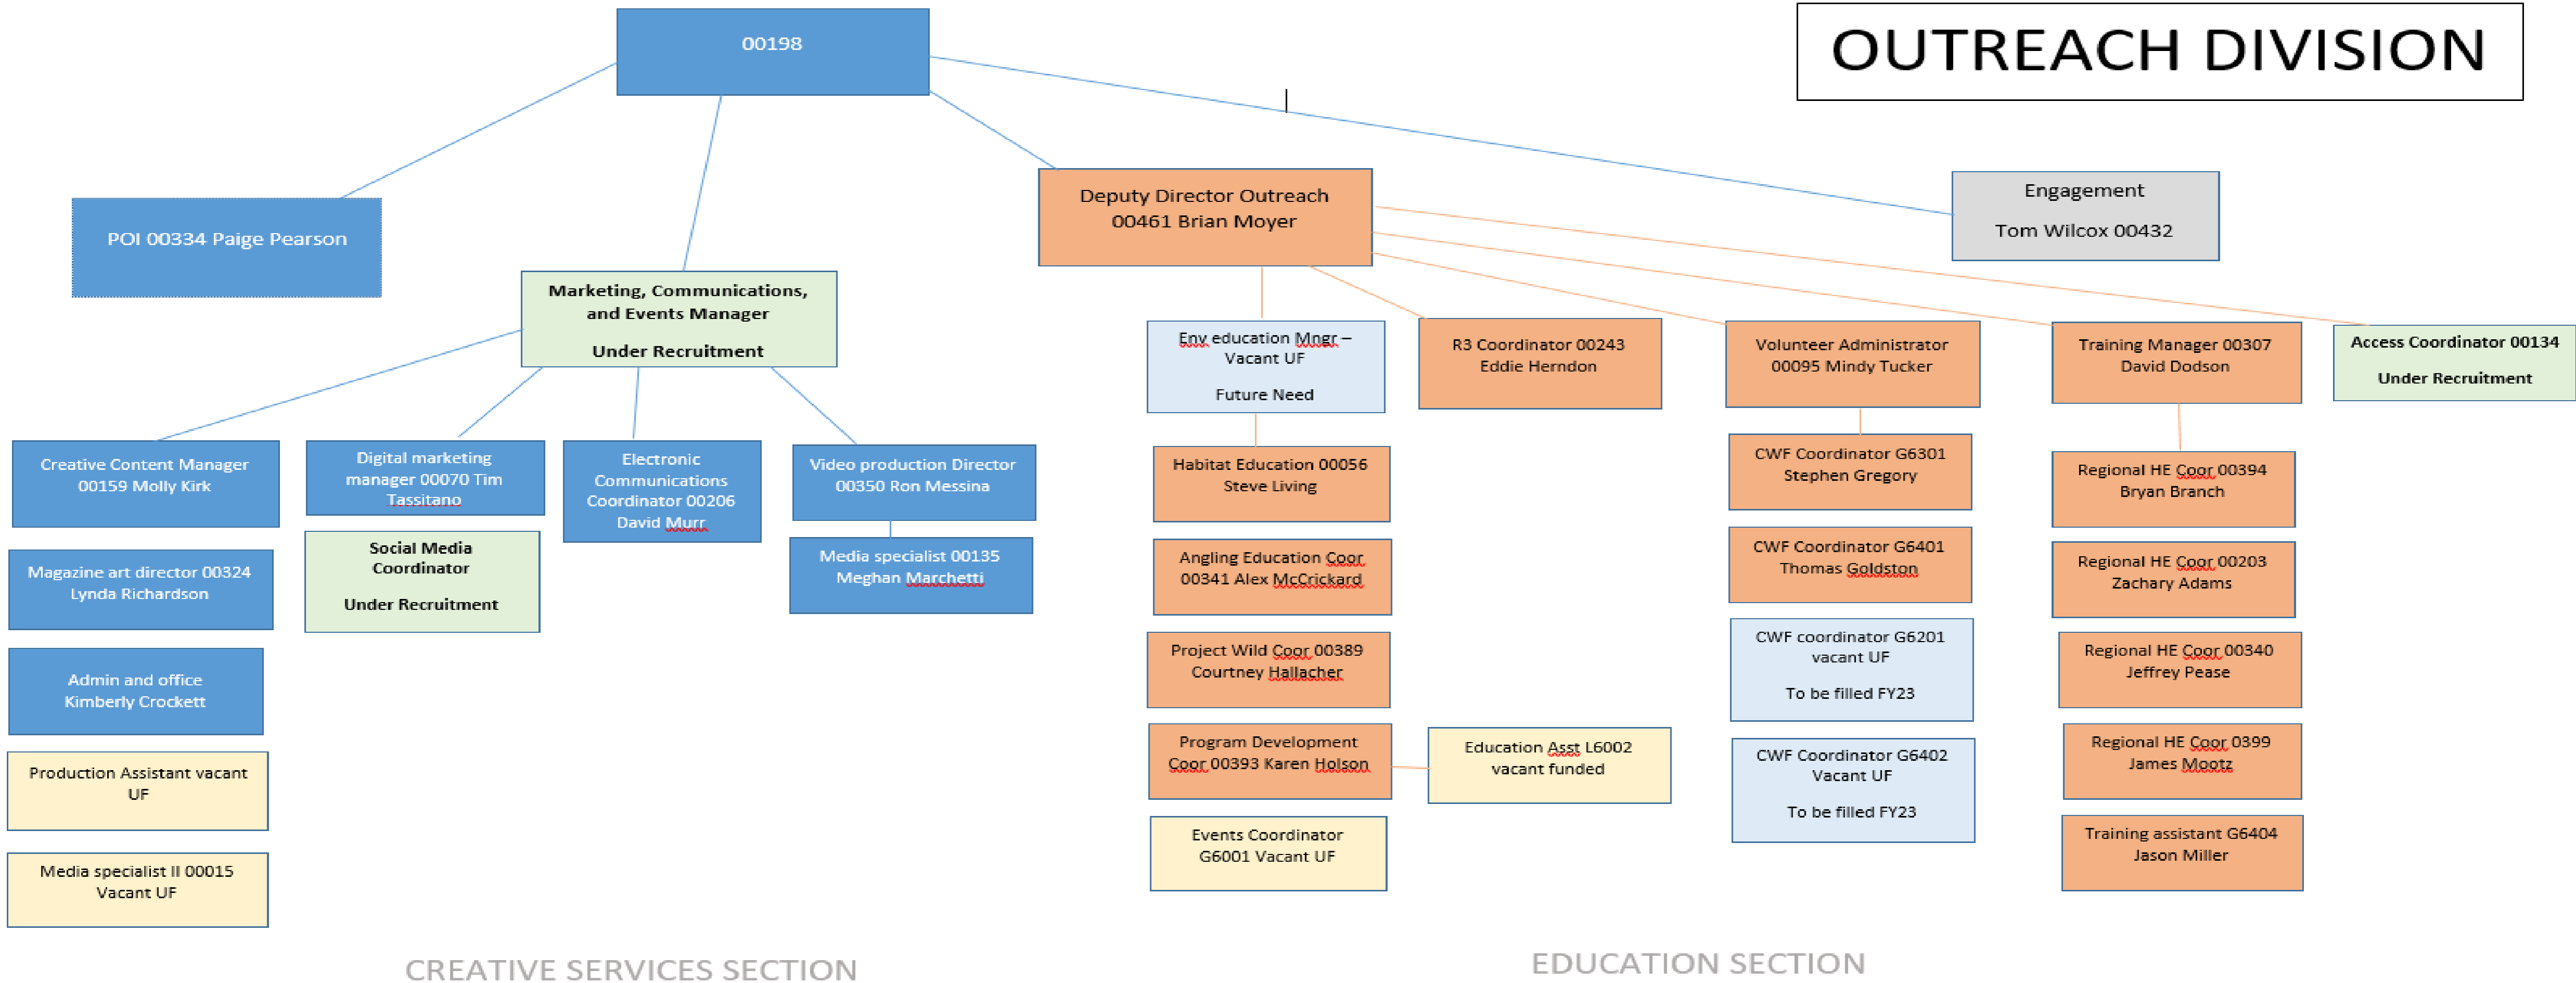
OUTREACH DIVISION

00198

POI 00334 Paige Pearson

Marketing, Communications, and Events Manager

Under Recruitment

Deputy Director Outreach 00461 Brian Moyer

Engagement

Tom Wilcox 00432

Creative Content Manager 00159 Molly Kirk

Digital marketing manager 00070 Tim Tassitano

Electronic Communications Coordinator 00206 David Murr

Video production Director 00350 Ron Messina

Magazine art director 00324 Lynda Richardson

Social Media Coordinator

Under Recruitment

Media specialist 00135 Meghan Marchetti

Admin and office Kimberly Crockett

Production Assistant vacant UF

Media specialist II 00015 Vacant UF

Env education Mngr – Vacant UF

Future Need

R3 Coordinator 00243 Eddie Herndon

Volunteer Administrator 00095 Mindy Tucker

Training Manager 00307 David Dodson

Access Coordinator 00134

Under Recruitment

Habitat Education 00056 Steve Living

Angling Education Coor 00341 Alex McCrickard

Project Wild Coor 00389 Courtney Hallacher

Program Development Coor 00393 Karen Holson

Education Asst L6002 vacant funded

Events Coordinator G6001 Vacant UF

CWF Coordinator G6301 Stephen Gregory

CWF Coordinator G6401 Thomas Goldston

CWF coordinator G6201 vacant UF

To be filled FY23

CWF Coordinator G6402 Vacant UF

To be filled FY23

Regional HE Coor 00394 Bryan Branch

Regional HE Coor 00203 Zachary Adams

Regional HE Coor 00340 Jeffrey Pease

Regional HE Coor 0399 James Mootz

Training assistant G6404 Jason Miller

CREATIVE SERVICES SECTION

EDUCATION SECTION